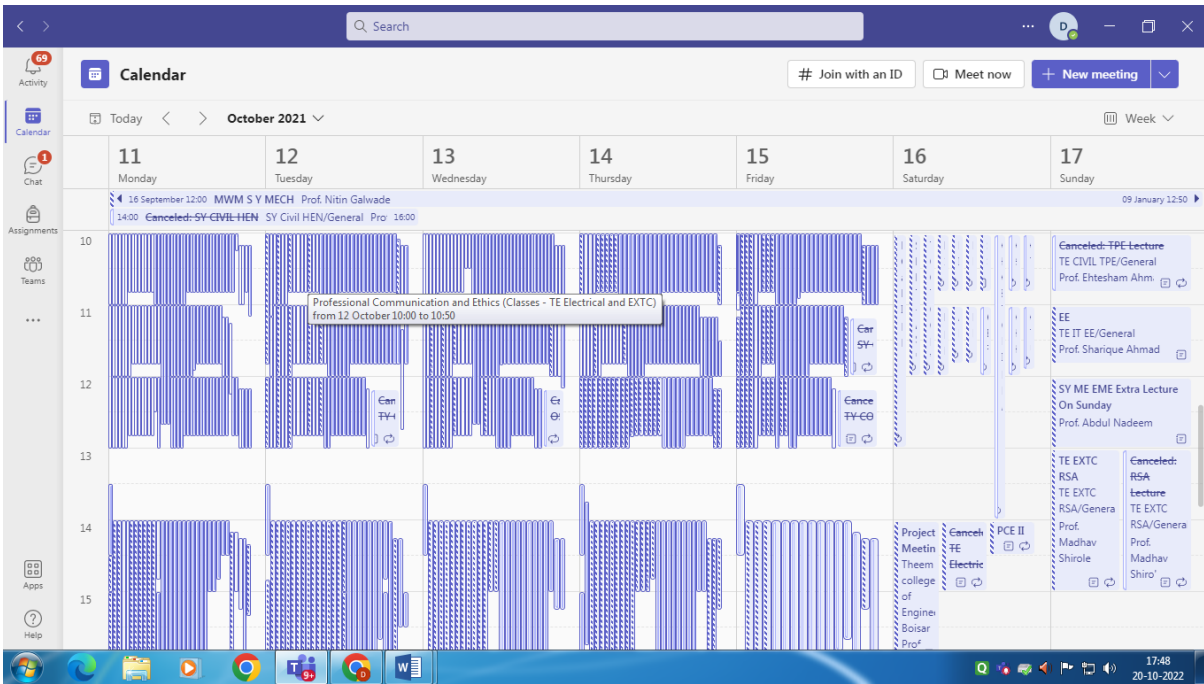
Search

69
Activity

Calendar

1
Chat

Assignments

Teams

...

Apps

Help

Calendar

# Join with an ID

Meet now

+ New meeting

Today

October 2021

Week

11 Monday

12 Tuesday

13 Wednesday

14 Thursday

15 Friday

16 Saturday

17 Sunday

16 September 12:00 MWM S Y MECH Prof. Nitin Galwade

09 January 12:50

14:00 ~~Canceled: SY CIVIL HEN~~ SY Civil HEN/General Pro 16:00

10

11

12

13

14

15

Professional Communication and Ethics (Classes - TE Electrical and EXTC)
from 12 October 10:00 to 10:50

~~Car~~ ~~SY~~

~~Can~~ ~~TY~~

~~Cance~~ ~~TY CO~~

~~Canceled: TPE Lecture~~
TE CIVIL TPE/General
Prof. Ehtesham Ahm

EE
TE IT EE/General
Prof. Sharique Ahmad

SY ME EME Extra Lecture On Sunday
Prof. Abdul Nadeem

TE EXTC RSA
TE EXTC RSA/Genera
Prof. Madhav Shirole

~~Canceled: RSA Lecture~~
TE EXTC RSA/Genera
Prof. Madhav Shiro'

Project Meetin Theem college of Engine Boisar Prof

~~Cancel~~ ~~TE~~ ~~Electric~~

PCE II

9+

17:48
20-10-2022